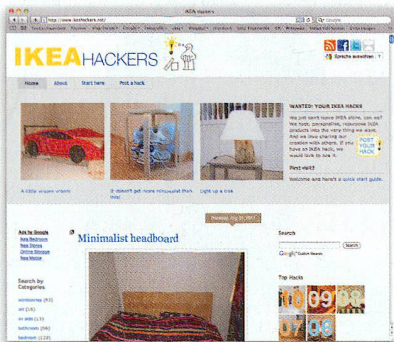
IKEA Hackers

http://www.ikeahackers.net/

IKEAHACKERS

Home
About
Start here
Post a hack

WANTED: YOUR IKEA HACKS

A little wooden dream

It doesn't get more minimalist than this

Light up a tree

First visit?

Welcome and here's a quick start guide.

POST YOUR HACK

Minimalist headboard

Ads by Google

Search by Categories

Search

Top Hacks